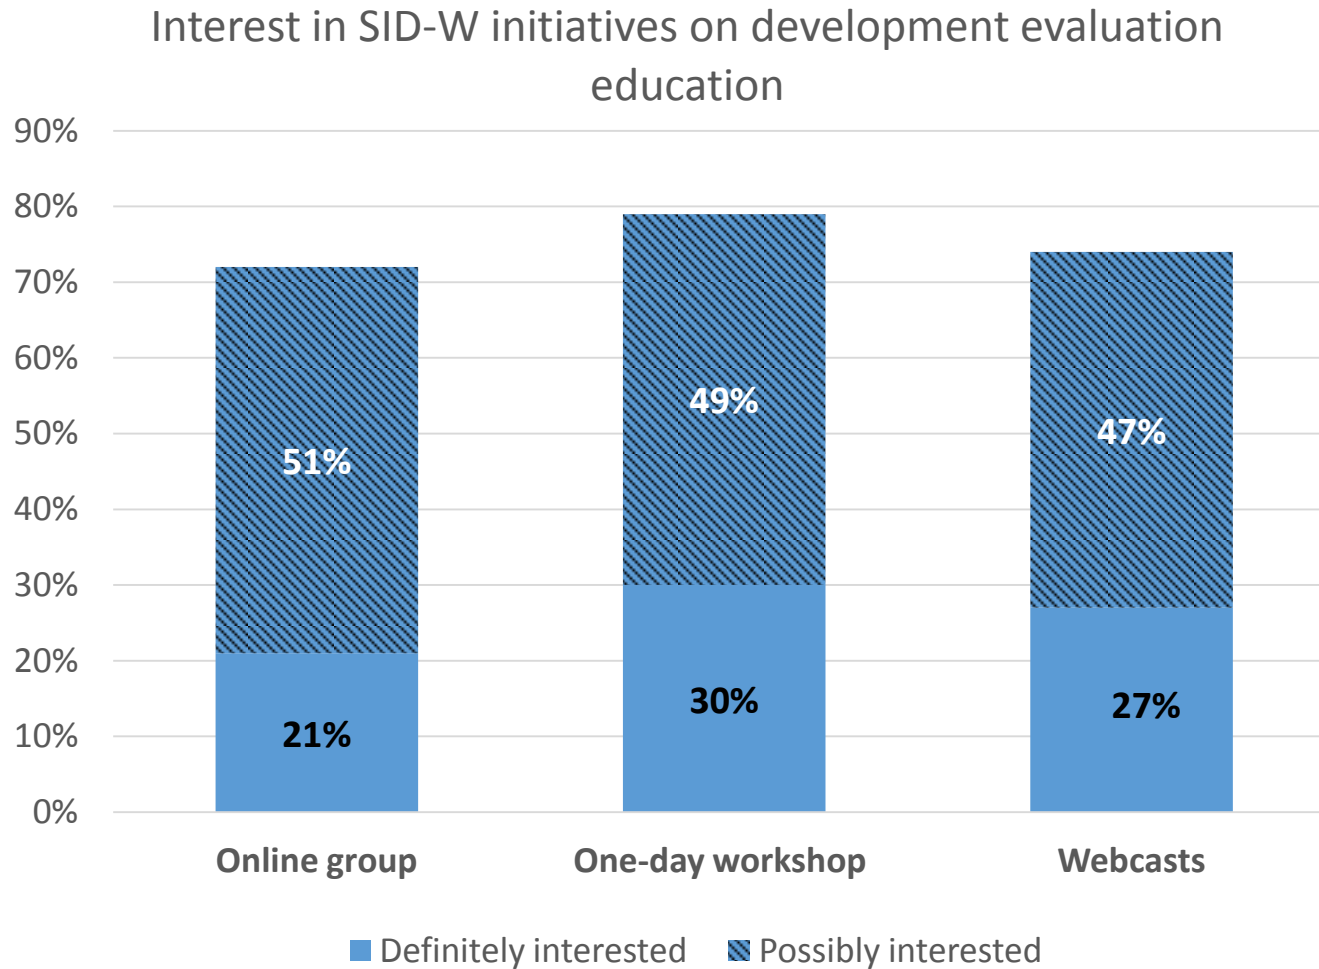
Interest in SID-W initiatives on development evaluation education

90%
80%
70%
60%
50%
40%
30%
20%
10%
0%

51%
21%
49%
30%
47%
27%

Online group
One-day workshop
Webcasts

Definitely interested
Possibly interested